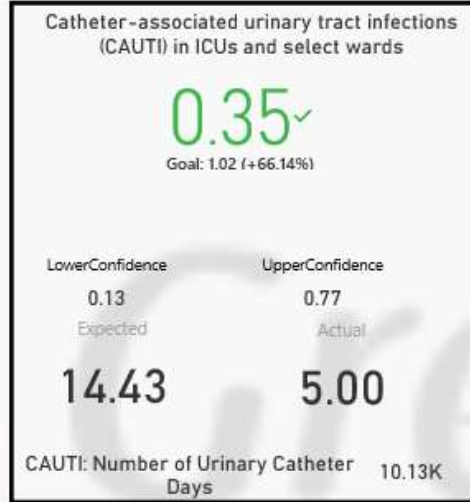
Catheter-associated urinary tract infections (CAUTI) in ICUs and select wards

0.35✓

Goal: 1.02 (+66.14%)

LowerConfidence
0.13
Expected
14.43

UpperConfidence
0.77
Actual
5.00

CAUTI: Number of Urinary Catheter Days 10.13K